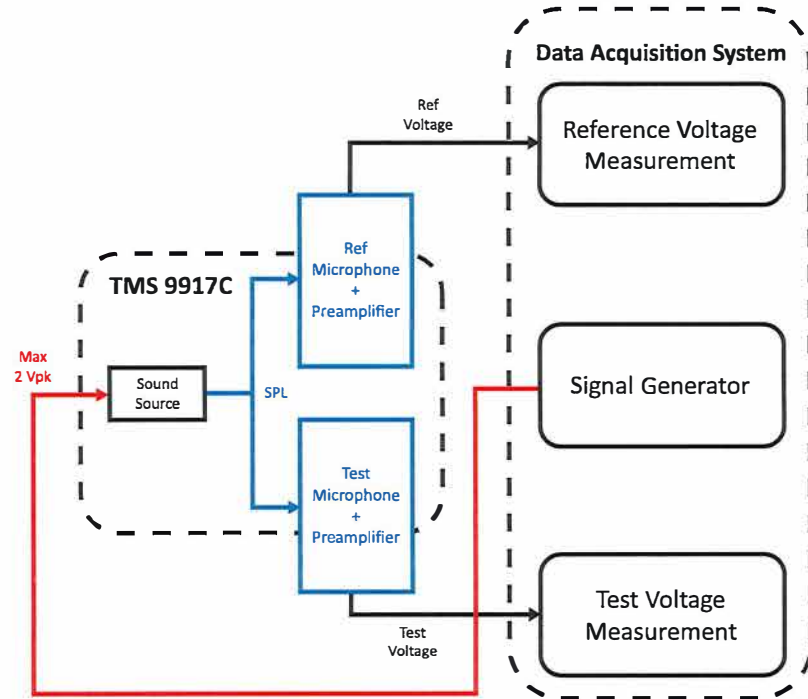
Data Acquisition System

Ref Voltage

Reference Voltage Measurement

TMS 9917C

Ref Microphone + Preamplifier

Max 2 Vpk

Sound Source

SPL

Signal Generator

Test Microphone + Preamplifier

Test Voltage Measurement

Test Voltage